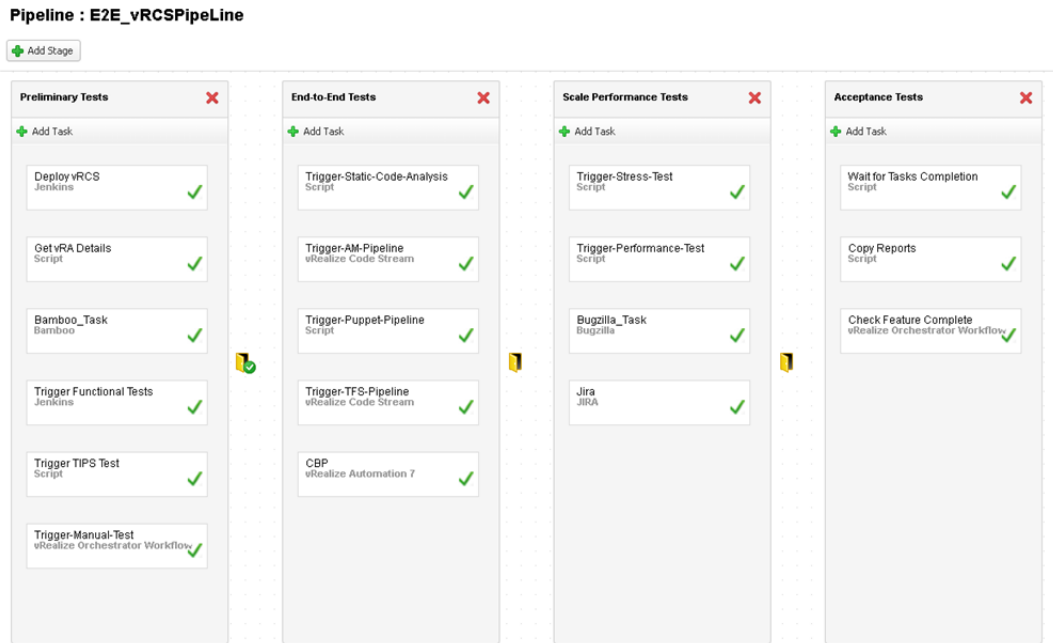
Pipeline : E2E_vRCSPipeLine

Add Stage

Preliminary Tests

Add Task

Deploy vRCS
Jenkins

Get vRA Details
Script

Bamboo_Task
Bamboo

Trigger Functional Tests
Jenkins

Trigger TIPS Test
Script

Trigger-Manual-Test
vRealize Orchestrator Workflow

End-to-End Tests

Add Task

Trigger-Static-Code-Analysis
Script

Trigger-AM-Pipeline
vRealize Code Stream

Trigger-Puppet-Pipeline
Script

Trigger-TFS-Pipeline
vRealize Code Stream

CBP
vRealize Automation 7

Scale Performance Tests

Add Task

Trigger-Stress-Test
Script

Trigger-Performance-Test
Script

Bugzilla_Task
Bugzilla

Jira
JIRA

Acceptance Tests

Add Task

Wait for Tasks Completion
Script

Copy Reports
Script

Check Feature Complete
vRealize Orchestrator Workflow